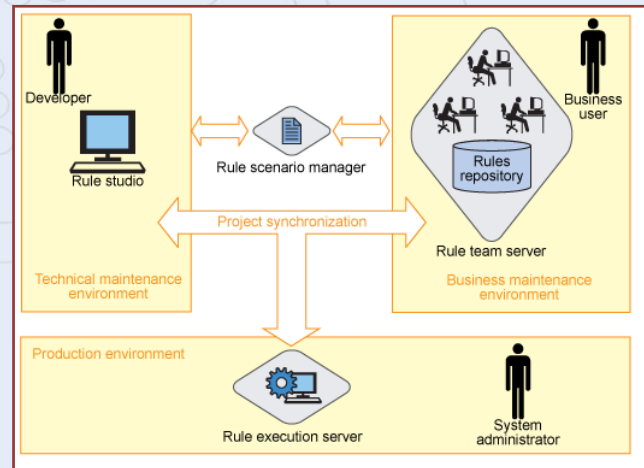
Developer

Rule studio

Rule scenario manager

Business user

Rules repository

Project synchronization

Rule team server

Technical maintenance environment

Business maintenance environment

Production environment

Rule execution server

System administrator